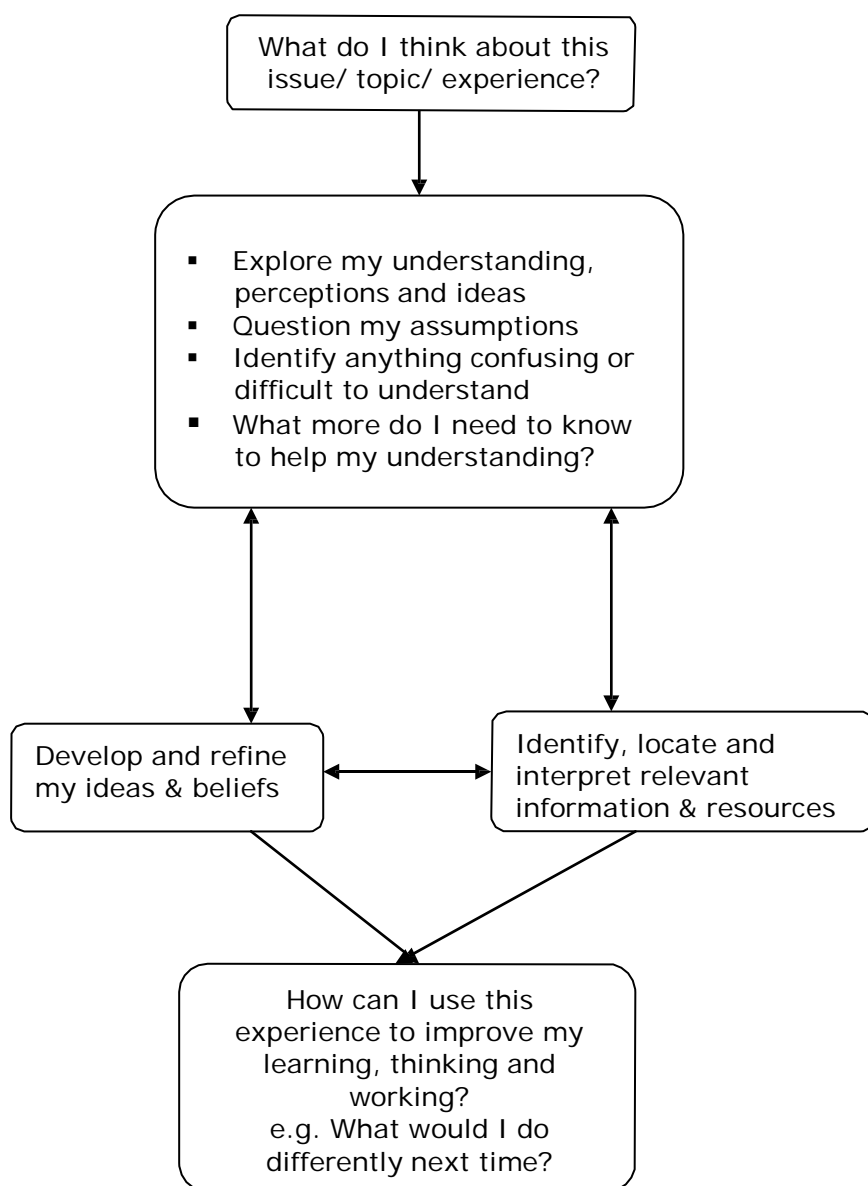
What do I think about this issue/ topic/ experience?

- Explore my understanding, perceptions and ideas
- Question my assumptions
- Identify anything confusing or difficult to understand
- What more do I need to know to help my understanding?

Develop and refine my ideas & beliefs

Identify, locate and interpret relevant information & resources

How can I use this experience to improve my learning, thinking and working?
e.g. What would I do differently next time?